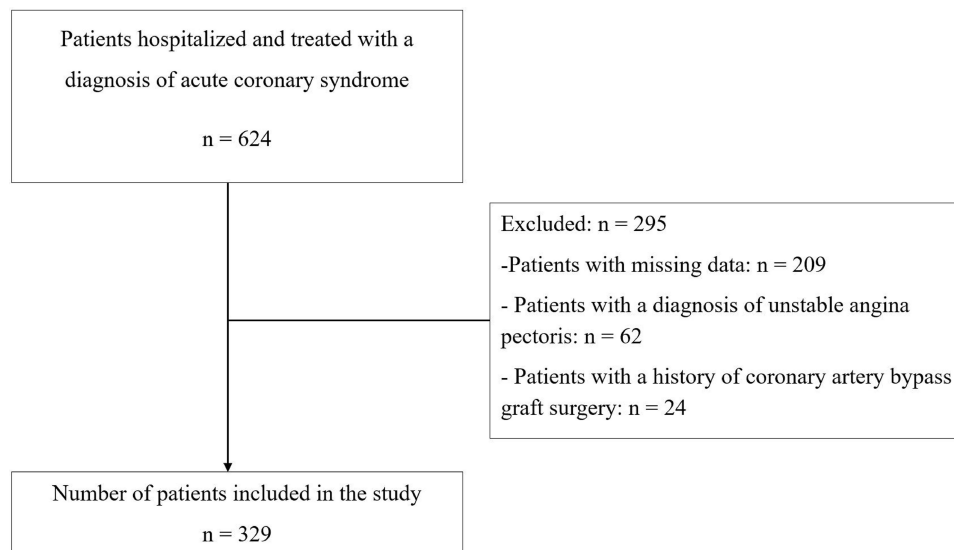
Patients hospitalized and treated with a diagnosis of acute coronary syndrome

n = 624

Excluded: n = 295

-Patients with missing data: n = 209

- Patients with a diagnosis of unstable angina pectoris: n = 62

- Patients with a history of coronary artery bypass graft surgery: n = 24

Number of patients included in the study

n = 329